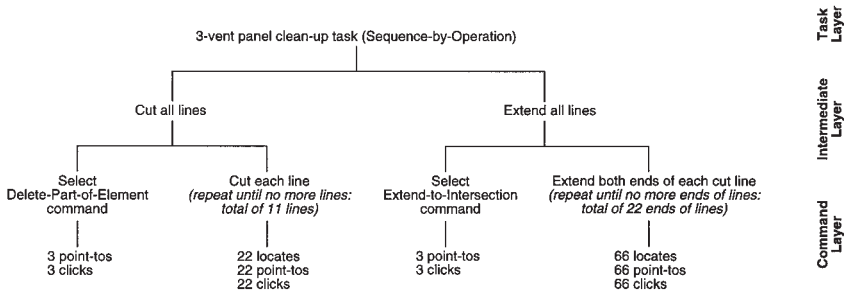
3-vent panel clean-up task (Sequence-by-Operation)

Task Layer

Cut all lines

Extend all lines

Intermediate Layer

Select Delete-Part-of-Element command

Cut each line (repeat until no more lines: total of 11 lines)

Select Extend-to-Intersection command

Extend both ends of each cut line (repeat until no more ends of lines: total of 22 ends of lines)

Command Layer

3 point-tos
3 clicks

22 locates
22 point-tos
22 clicks

3 point-tos
3 clicks

66 locates
66 point-tos
66 clicks